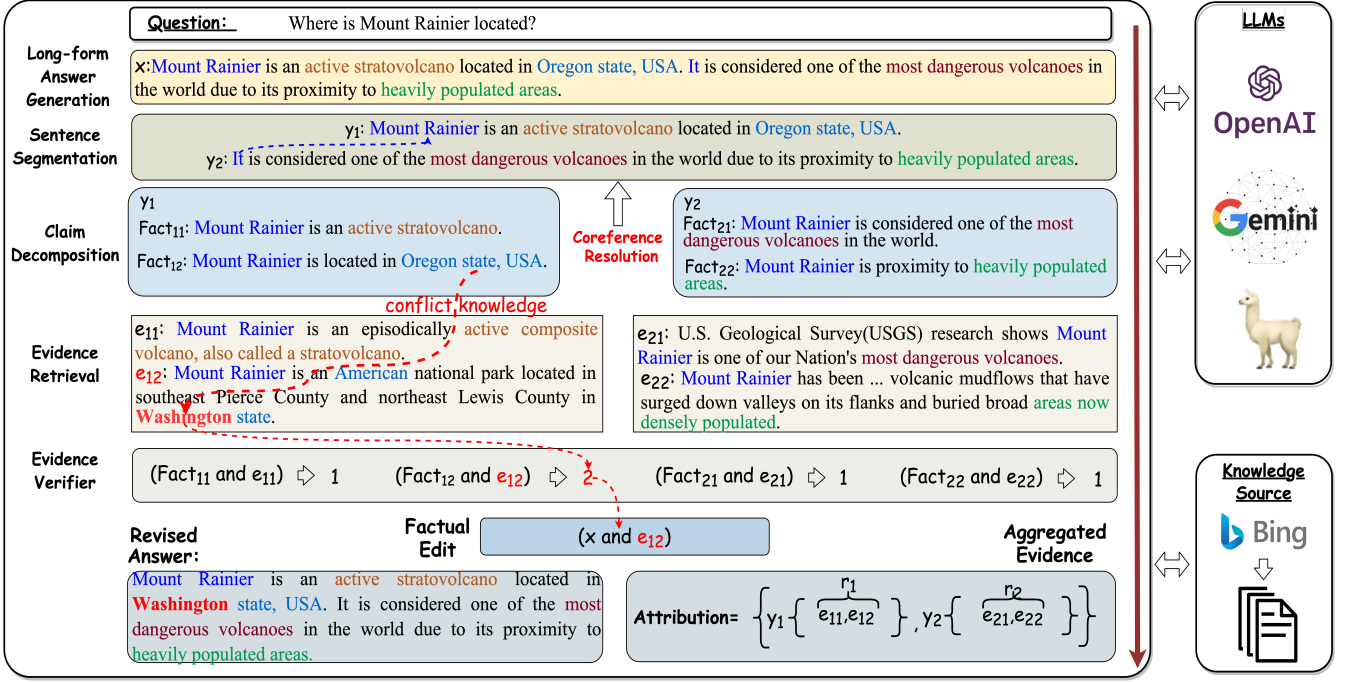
Question: Where is Mount Rainier located?

Long-form Answer Generation

x: Mount Rainier is an active stratovolcano located in Oregon state, USA. It is considered one of the most dangerous volcanoes in the world due to its proximity to heavily populated areas.

Sentence Segmentation

$y_1$: Mount Rainier is an active stratovolcano located in Oregon state, USA.
$y_2$: It is considered one of the most dangerous volcanoes in the world due to its proximity to heavily populated areas.

Claim Decomposition

$y_1$
$Fact_{11}$: Mount Rainier is an active stratovolcano.
$Fact_{12}$: Mount Rainier is located in Oregon state, USA.

Coreference Resolution

$y_2$
$Fact_{21}$: Mount Rainier is considered one of the most dangerous volcanoes in the world.
$Fact_{22}$: Mount Rainier is proximity to heavily populated areas.

conflict knowledge

Evidence Retrieval

$e_{11}$: Mount Rainier is an episodically active composite volcano, also called a stratovolcano.
$e_{12}$: Mount Rainier is an American national park located in southeast Pierce County and northeast Lewis County in Washington state.

$e_{21}$: U.S. Geological Survey(USGS) research shows Mount Rainier is one of our Nation's most dangerous volcanoes.
$e_{22}$: Mount Rainier has been ... volcanic mudflows that have surged down valleys on its flanks and buried broad areas now densely populated.

Evidence Verifier

($Fact_{11}$ and $e_{11}$) 1 ($Fact_{12}$ and $e_{12}$) 2 ($Fact_{21}$ and $e_{21}$) 1 ($Fact_{22}$ and $e_{22}$) 1

Revised Answer:

Factual Edit

(x and $e_{12}$)

Aggregated Evidence

Mount Rainier is an active stratovolcano located in Washington state, USA. It is considered one of the most dangerous volcanoes in the world due to its proximity to heavily populated areas.

Attribution= $\{y_1\{\overbrace{e_{11}, e_{12}}^{r_1}\}, y_2\{\overbrace{e_{21}, e_{22}}^{r_2}\}\}$

LLMs

OpenAI

Gemini

Knowledge Source

Bing